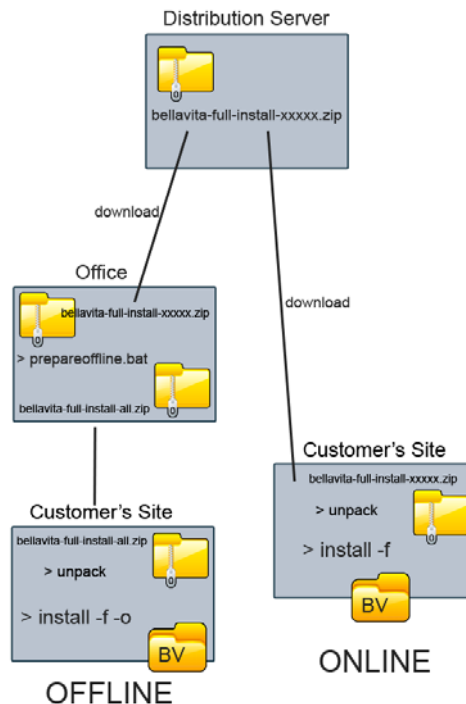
Distribution Server

bellavita-full-install-xxxxx.zip

download

download

Office

bellavita-full-install-xxxxx.zip

> prepareoffline.bat

bellavita-full-install-all.zip

Customer's Site

bellavita-full-install-xxxxx.zip

> unpack

> install -f

BV

ONLINE

Customer's Site

bellavita-full-install-all.zip

> unpack

> install -f -o

BV

OFFLINE